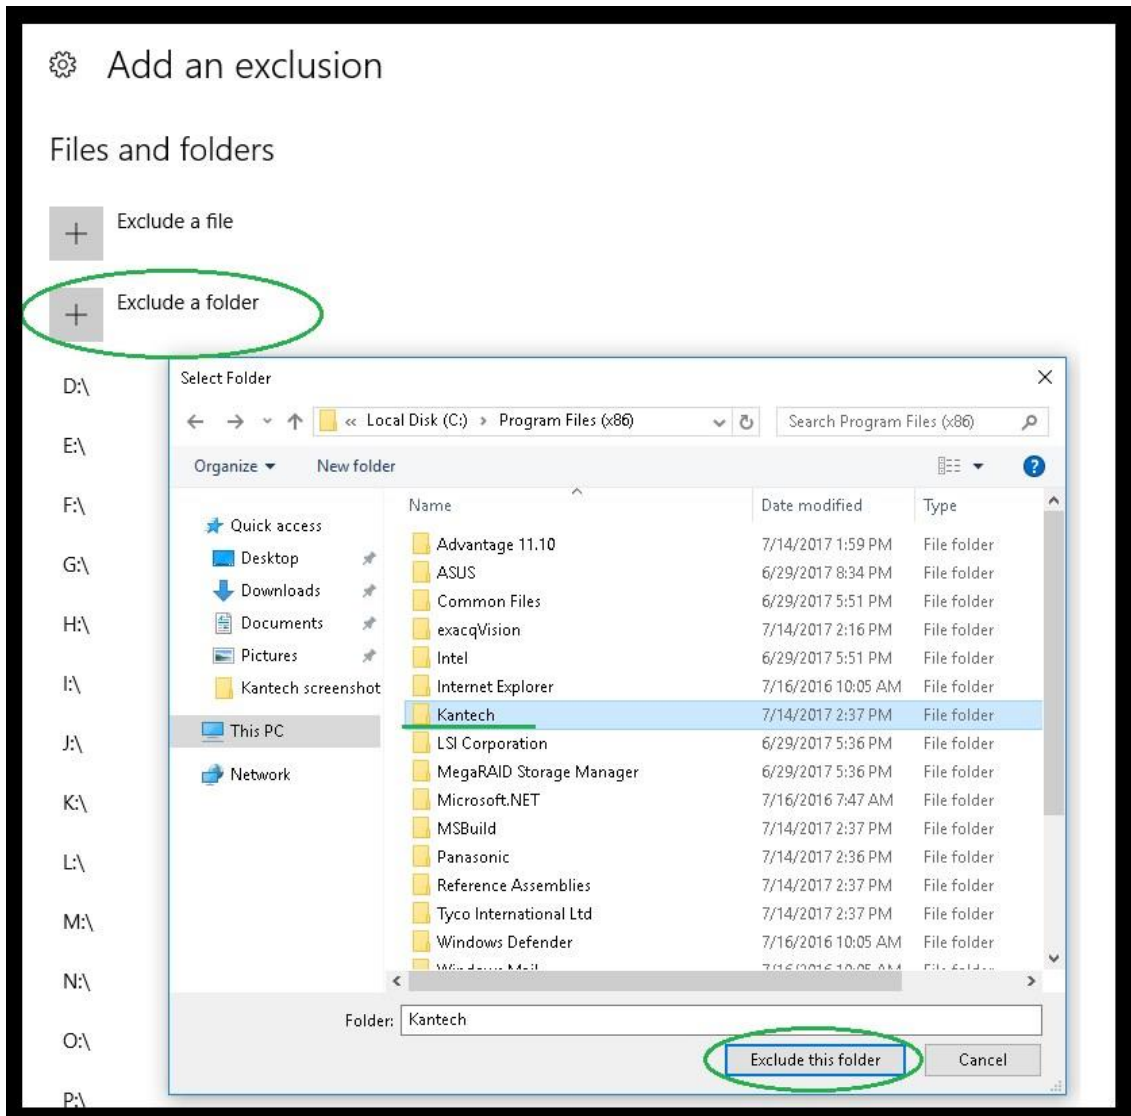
Add an exclusion

Files and folders

Exclude a file

Exclude a folder

D:\

E:\

F:\

G:\

H:\

I:\

J:\

K:\

L:\

M:\

N:\

O:\

P:\

Select Folder

« Local Disk (C:) › Program Files (x86)

Search Program Files (x86)

Organize ▾ New folder

Quick access
Desktop
Downloads
Documents
Pictures
Kantech screenshot
This PC
Network

| Name | Date modified | Type |
|---|---|---|
| Advantage 11.10 | 7/14/2017 1:59 PM | File folder |
| ASUS | 6/29/2017 8:34 PM | File folder |
| Common Files | 6/29/2017 5:51 PM | File folder |
| exacqVision | 7/14/2017 2:16 PM | File folder |
| Intel | 6/29/2017 5:51 PM | File folder |
| Internet Explorer | 7/16/2016 10:05 AM | File folder |
| Kantech | 7/14/2017 2:37 PM | File folder |
| LSI Corporation | 6/29/2017 5:36 PM | File folder |
| MegaRAID Storage Manager | 6/29/2017 5:36 PM | File folder |
| Microsoft.NET | 7/16/2016 7:47 AM | File folder |
| MSBuild | 7/14/2017 2:37 PM | File folder |
| Panasonic | 7/14/2017 2:36 PM | File folder |
| Reference Assemblies | 7/14/2017 2:37 PM | File folder |
| Tyco International Ltd | 7/14/2017 2:37 PM | File folder |
| Windows Defender | 7/16/2016 10:05 AM | File folder |
| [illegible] | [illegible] | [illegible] |

Folder: Kantech

Exclude this folder Cancel